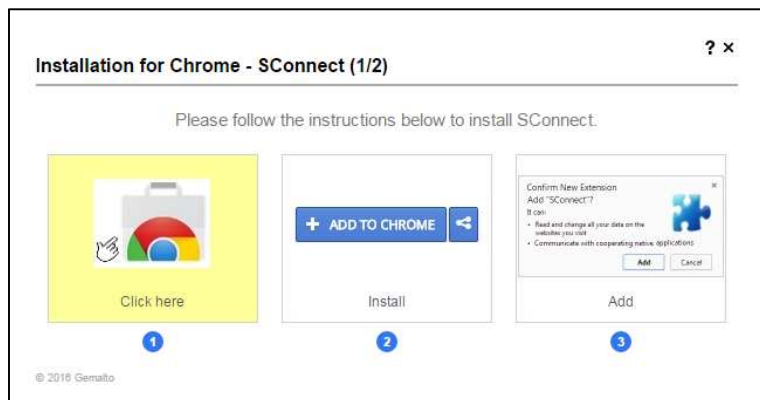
Installation for Chrome - SConnect (1/2)

? ×

Please follow the instructions below to install SConnect.

Click here

+ ADD TO CHROME

Install

Confirm New Extension
Add "SConnect"?
It can:
• Read and change all your data on the websites you visit
• Communicate with cooperating native applications

Add Cancel

Add

1

2

3

© 2016 Gemalto